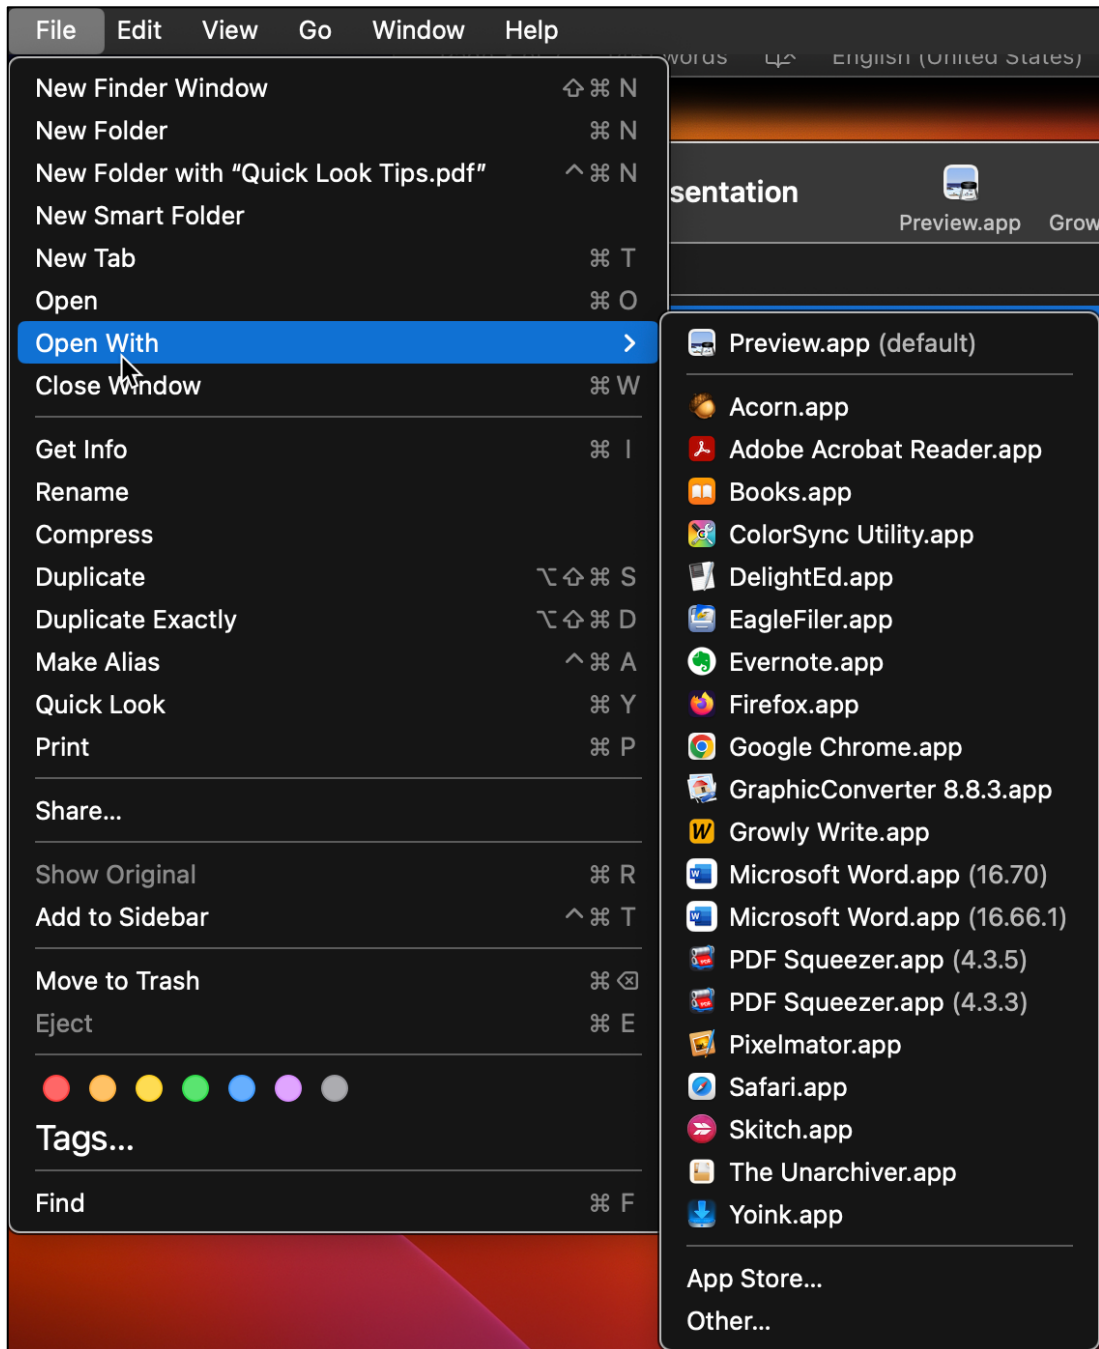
File Edit View Go Window Help

words English (United States)

sentation Preview.app Grow

New Finder Window ⇧⌘N
New Folder ⌘N
New Folder with “Quick Look Tips.pdf” ^⌘N
New Smart Folder
New Tab ⌘T
Open ⌘O
Open With >
Close Window ⌘W

Get Info ⌘I
Rename
Compress
Duplicate ⌥⇧⌘S
Duplicate Exactly ⌥⇧⌘D
Make Alias ^⌘A
Quick Look ⌘Y
Print ⌘P

Share...

Show Original ⌘R
Add to Sidebar ^⌘T

Move to Trash ⌘⌫
Eject ⌘E

Tags...

Find ⌘F

Preview.app (default)

Acorn.app
Adobe Acrobat Reader.app
Books.app
ColorSync Utility.app
DelightEd.app
EagleFiler.app
Evernote.app
Firefox.app
Google Chrome.app
GraphicConverter 8.8.3.app
Growly Write.app
Microsoft Word.app (16.70)
Microsoft Word.app (16.66.1)
PDF Squeezer.app (4.3.5)
PDF Squeezer.app (4.3.3)
Pixelmator.app
Safari.app
Skitch.app
The Unarchiver.app
Yoink.app

App Store...
Other...